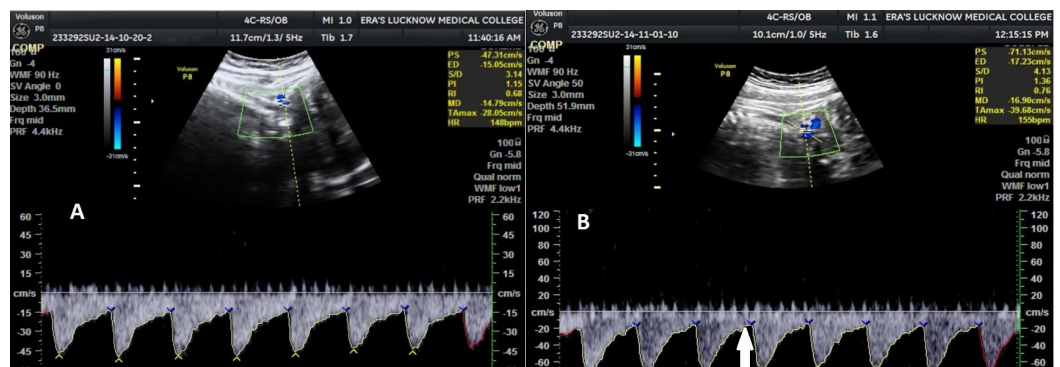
Voluson
P8
GE
COMP
233292SU2-14-10-20-2
4C-RS/OB
11.7cm/1.3/ 5Hz
MI 1.0
Tib 1.7
ERA'S LUCKNOW MEDICAL COLLEGE
11:40:16 AM
Gn -4
WMF 90 Hz
SV Angle 0
Size 3.0mm
Depth 36.5mm
Frq mid
PRF 4.4kHz
31cm/s
-31cm/s
Voluson
P8
PS -47.31cm/s
ED -15.05cm/s
S/D 3.14
PI 1.15
RI 0.68
MD -14.79cm/s
TAmax -28.05cm/s
HR 148bpm
100
Gn -5.8
Frq mid
Qual norm
WMF low1
PRF 2.2kHz
A
60
45
30
15
cm/s
-15
-30
-45
60
45
30
15
cm/s
-15
-30
-45

Voluson
P8
GE
COMP
233292SU2-14-11-01-10
4C-RS/OB
10.1cm/1.0/ 5Hz
MI 1.1
Tib 1.6
ERA'S LUCKNOW MEDICAL COLLEGE
12:15:15 PM
Gn -4
WMF 90 Hz
SV Angle 50
Size 3.0mm
Depth 51.9mm
Frq mid
PRF 4.4kHz
31cm/s
-31cm/s
PS -71.13cm/s
ED -17.23cm/s
S/D 4.13
PI 1.36
RI 0.76
MD 16.90cm/s
TAmax -39.68cm/s
HR 155bpm
100
Gn -5.8
Frq mid
Qual norm
WMF low1
PRF 2.2kHz
B
120
100
80
60
40
20
cm/s
-20
-40
-60
120
100
80
60
40
20
cm/s
-20
-40
-60